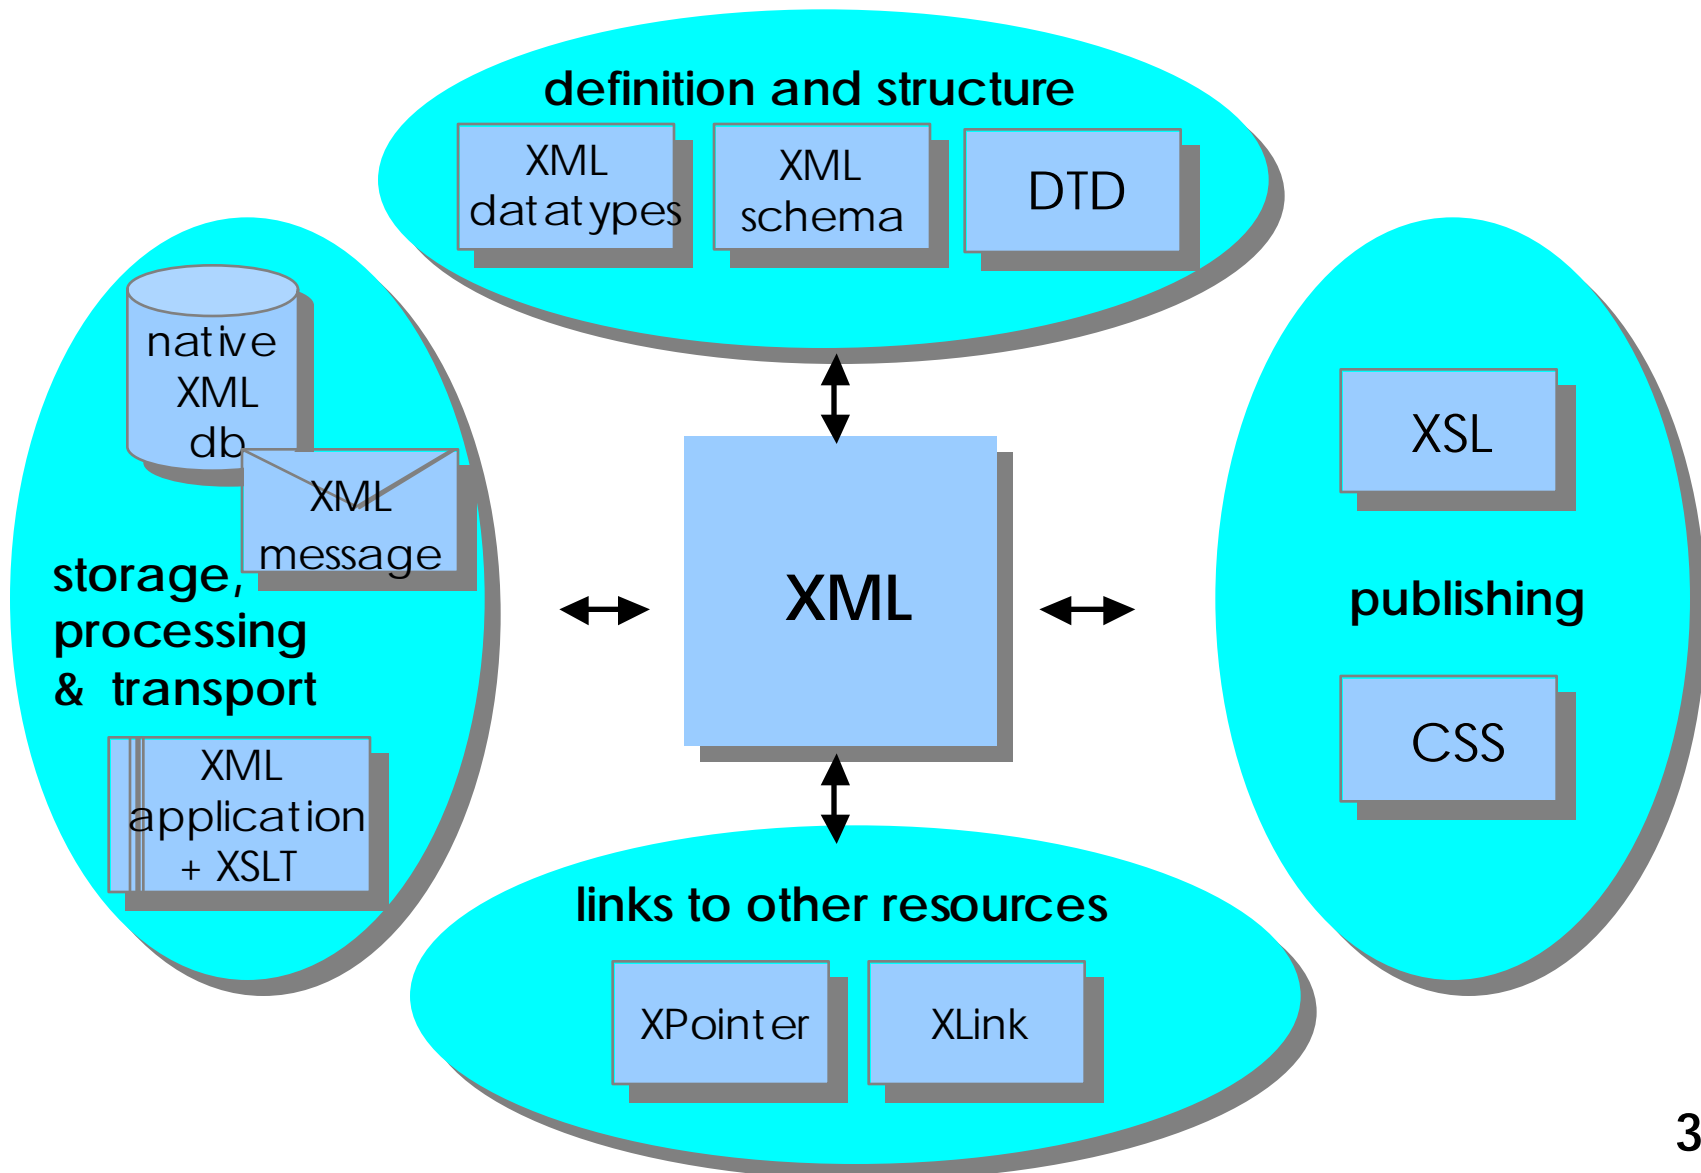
definition and structure

XML datatypes

XML schema

DTD

native XML db

XML message

storage, processing & transport

XML application + XSLT

XML

XSL

publishing

CSS

links to other resources

XPointer

XLink

3